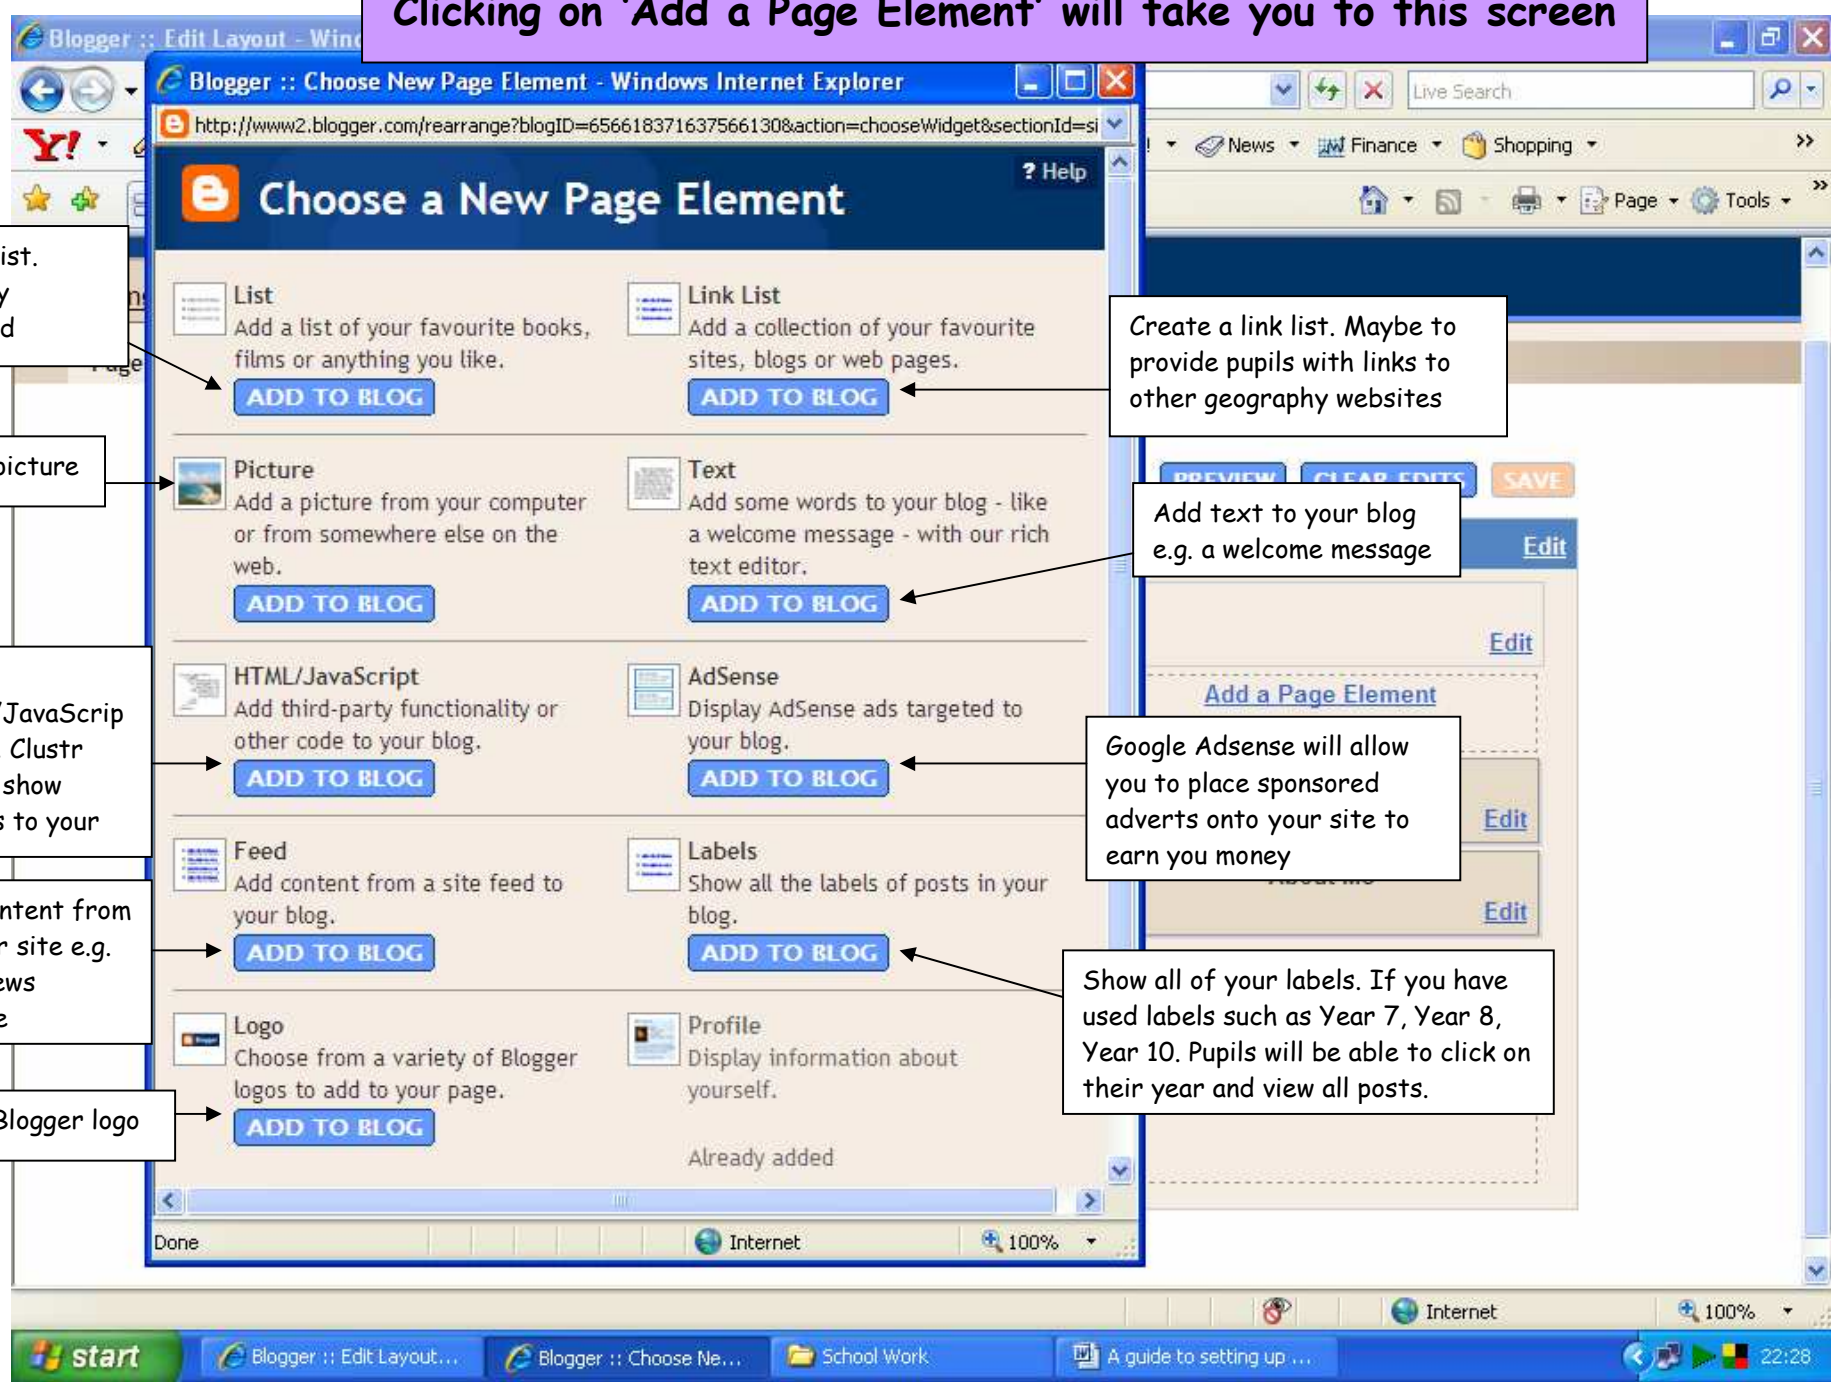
Clicking on 'Add a Page Element' will take you to this screen

Blogger :: Edit Layout - Win

Blogger :: Choose New Page Element - Windows Internet Explorer

http://www2.blogger.com/rearrange?blogID=6566183716375661308action=chooseWidget&sectionId=si

Live Search

News Finance Shopping

Page Tools

Choose a New Page Element

? Help

List
Add a list of your favourite books, films or anything you like.
ADD TO BLOG

Link List
Add a collection of your favourite sites, blogs or web pages.
ADD TO BLOG

Picture
Add a picture from your computer or from somewhere else on the web.
ADD TO BLOG

Text
Add some words to your blog - like a welcome message - with our rich text editor.
ADD TO BLOG

HTML/JavaScript
Add third-party functionality or other code to your blog.
ADD TO BLOG

AdSense
Display AdSense ads targeted to your blog.
ADD TO BLOG

Feed
Add content from a site feed to your blog.
ADD TO BLOG

Labels
Show all the labels of posts in your blog.
ADD TO BLOG

Logo
Choose from a variety of Blogger logos to add to your page.
ADD TO BLOG

Profile
Display information about yourself.
Already added

ist.
y
d

picture

/JavaScrip
Clustr
show
s to your

ntent from
r site e.g.
ews
e

Blogger logo

Create a link list. Maybe to provide pupils with links to other geography websites

PREVIEW CLEAR EDITS SAVE

Add text to your blog e.g. a welcome message

Edit

Edit

Add a Page Element

Google Adsense will allow you to place sponsored adverts onto your site to earn you money

Edit

Edit

Show all of your labels. If you have used labels such as Year 7, Year 8, Year 10. Pupils will be able to click on their year and view all posts.

Done Internet 100%

Internet 100%

start Blogger :: Edit Layout... Blogger :: Choose Ne... School Work A guide to setting up ... 22:28